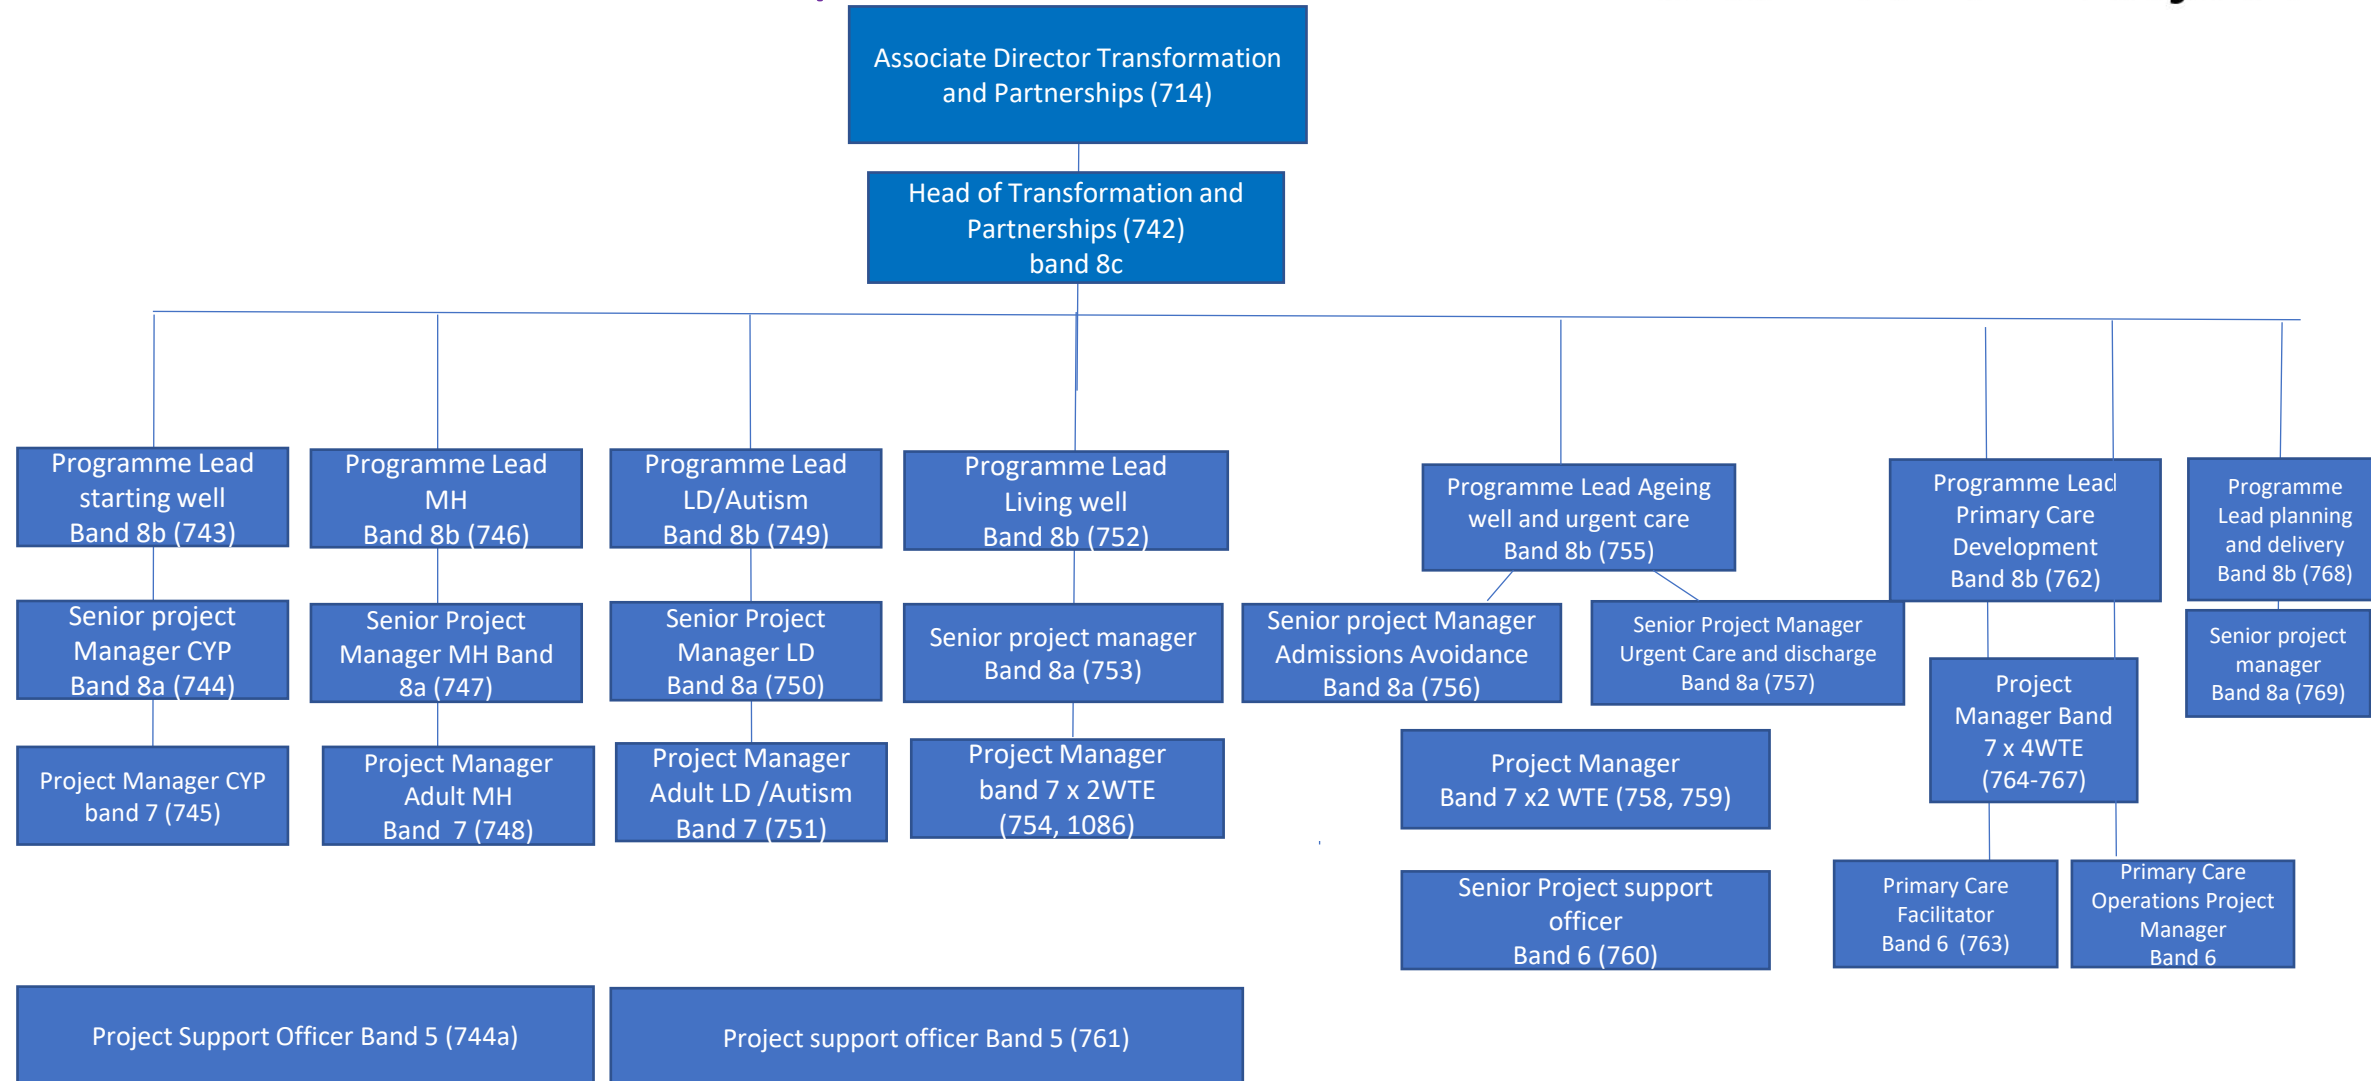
Associate Director Transformation and Partnerships (714)

Head of Transformation and Partnerships (742)
band 8c

Programme Lead starting well
Band 8b (743)

Senior project Manager CYP
Band 8a (744)

Project Manager CYP
band 7 (745)

Programme Lead MH
Band 8b (746)

Senior Project Manager MH Band 8a (747)

Project Manager Adult MH
Band 7 (748)

Programme Lead LD/Autism
Band 8b (749)

Senior Project Manager LD
Band 8a (750)

Project Manager Adult LD /Autism
Band 7 (751)

Programme Lead Living well
Band 8b (752)

Senior project manager
Band 8a (753)

Project Manager band 7 x 2WTE
(754, 1086)

Programme Lead Ageing well and urgent care
Band 8b (755)

Senior project Manager Admissions Avoidance
Band 8a (756)

Senior Project Manager Urgent Care and discharge
Band 8a (757)

Project Manager
Band 7 x2 WTE (758, 759)

Senior Project support officer
Band 6 (760)

Programme Lead Primary Care Development
Band 8b (762)

Project Manager Band 7 x 4WTE
(764-767)

Primary Care Facilitator
Band 6 (763)

Primary Care Operations Project Manager
Band 6

Programme Lead planning and delivery
Band 8b (768)

Senior project manager
Band 8a (769)

Project Support Officer Band 5 (744a)

Project support officer Band 5 (761)